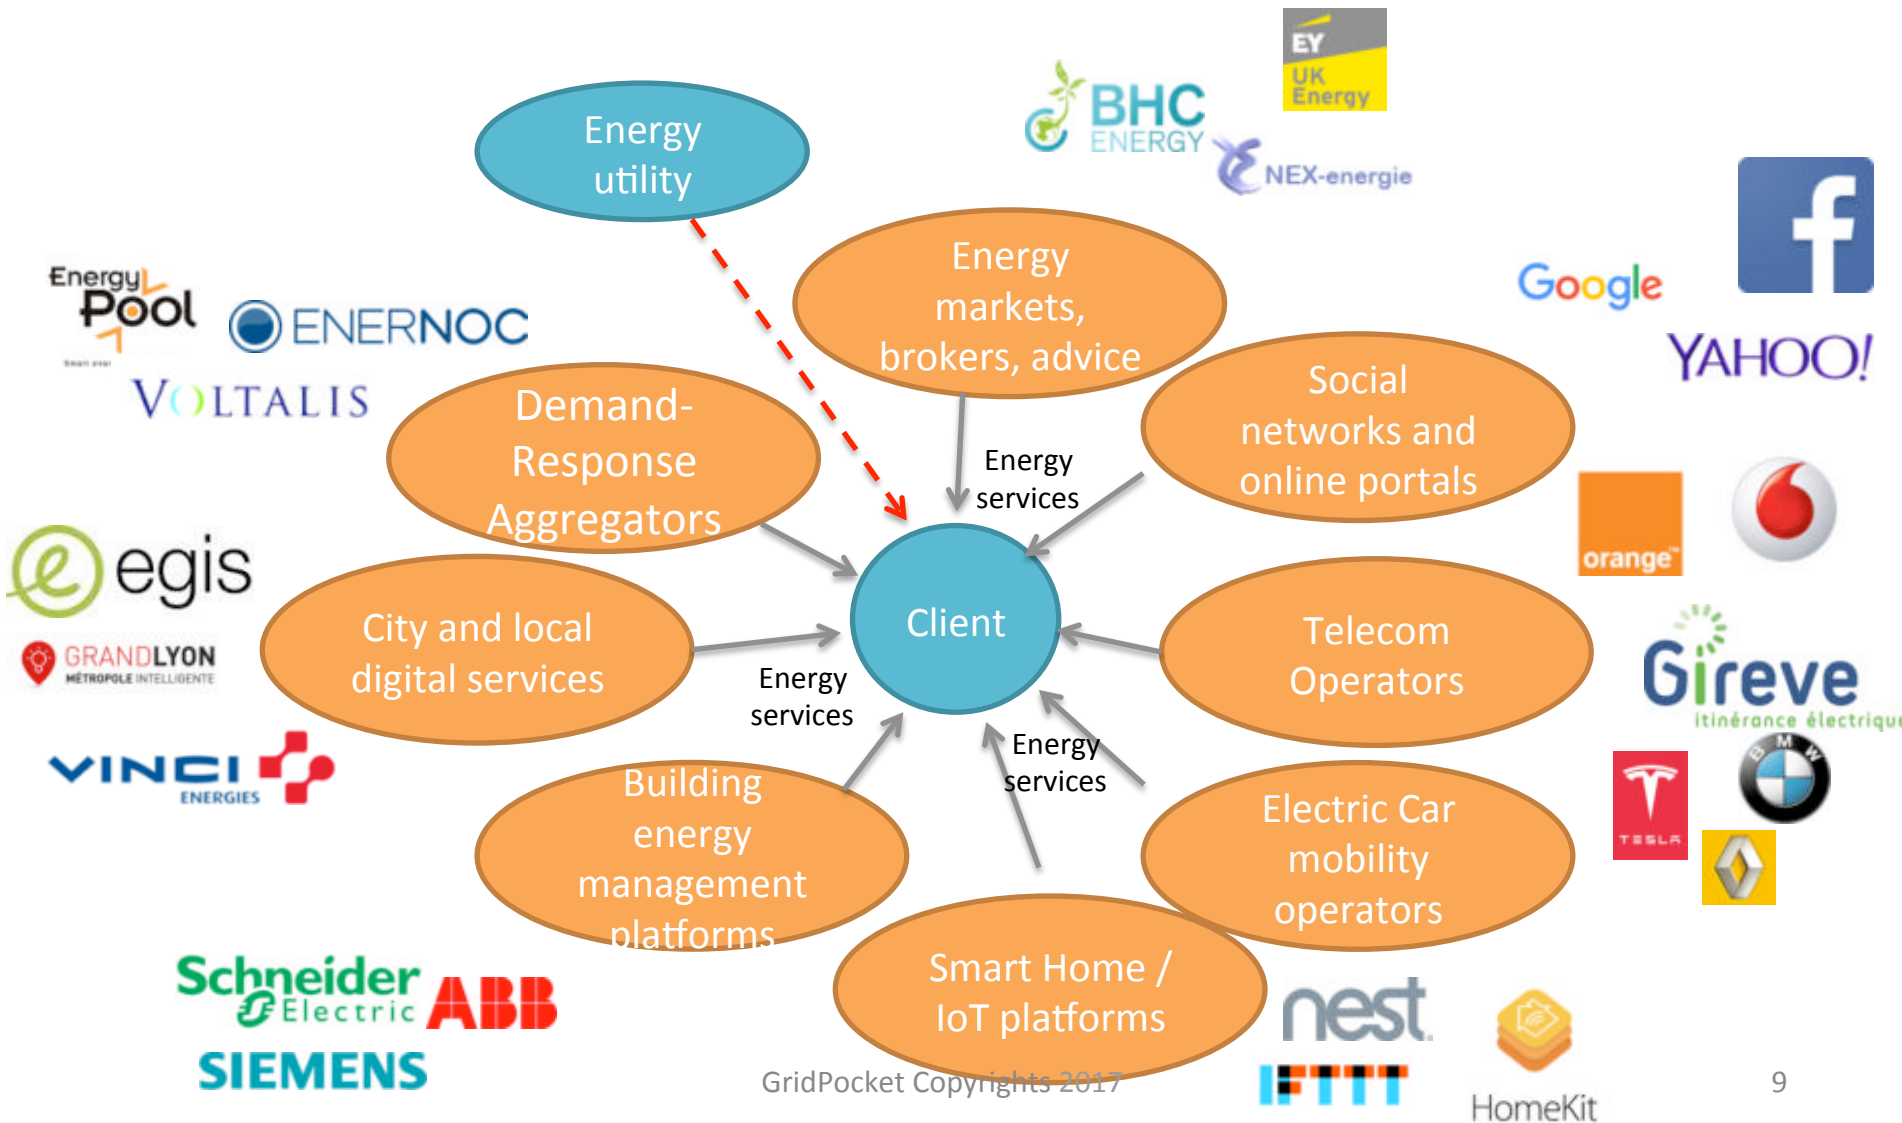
Energy utility

BHC ENERGY

EY UK Energy

NEX-energie

Energy markets, brokers, advice

Google

YAHOO!

EnergyPool

ENERNOC

VOLTALIS

Demand-Response Aggregators

Energy services

Social networks and online portals

orange

egis

City and local digital services

Client

Telecom Operators

GRANDLYON MÉTROPOLE INTELLIGENTE

Energy services

Gireve itinérance électrique

VINCI ENERGIES

Energy services

Building energy management platforms

Electric Car mobility operators

TESLA

Smart Home / IoT platforms

Schneider Electric

ABB

SIEMENS

nest

IFTTT

HomeKit

GridPocket Copyrights 2017

9